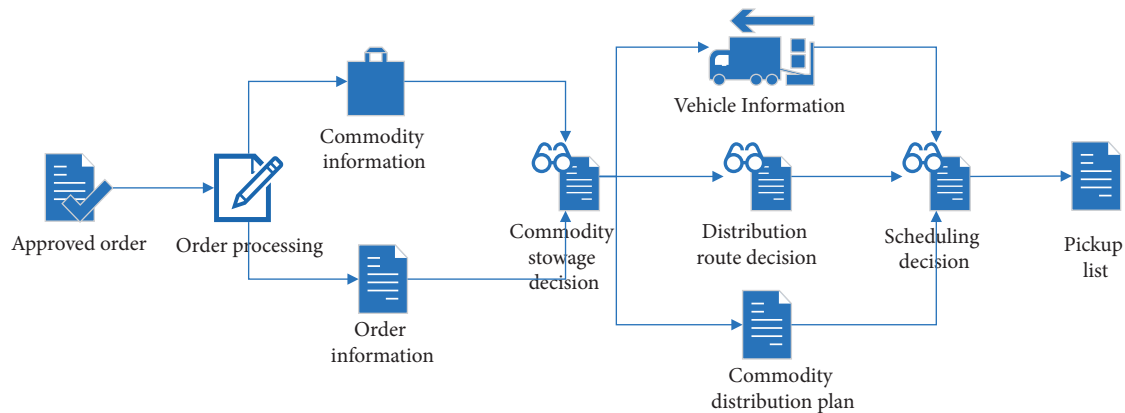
Approved order

Order processing

Commodity information

Order information

Commodity stowage decision

Vehicle Information

Distribution route decision

Commodity distribution plan

Scheduling decision

Pickup list